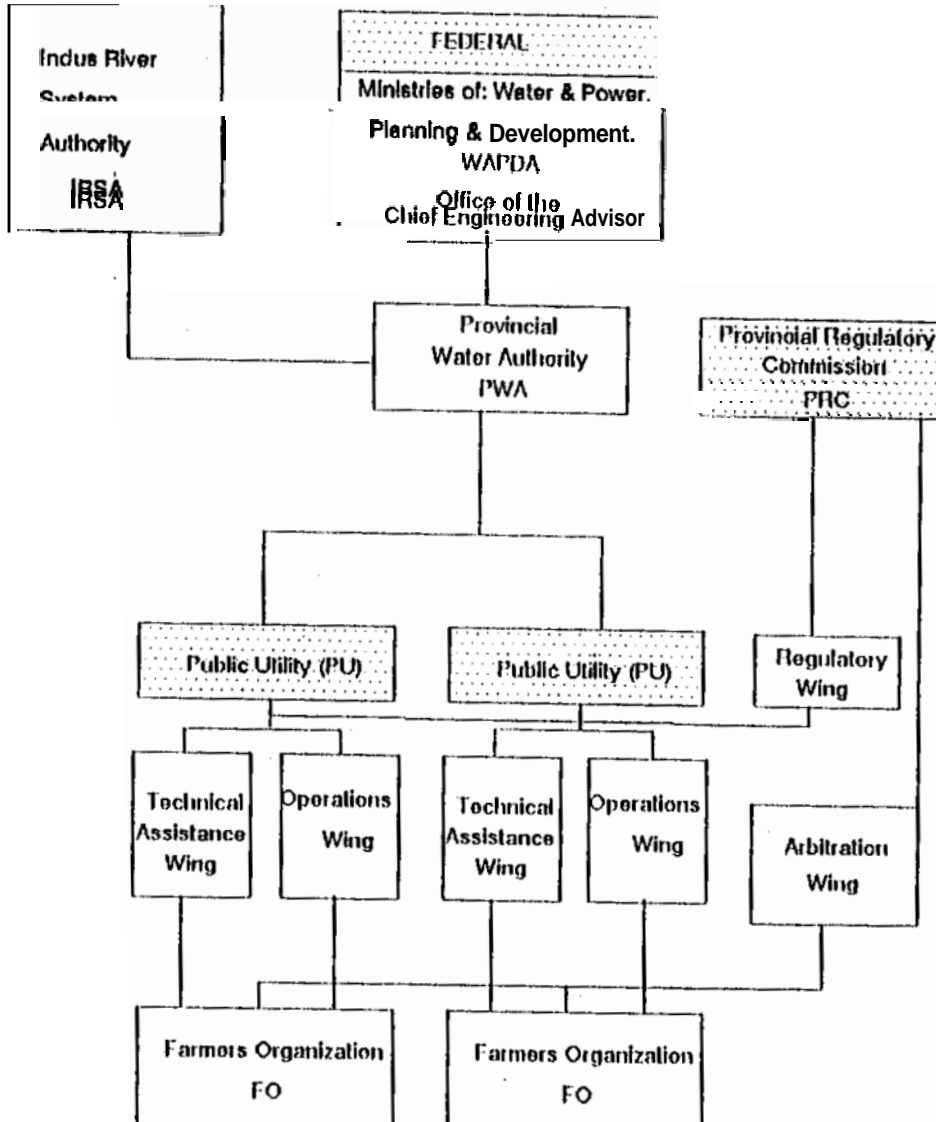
Indus River System Authority IRSA IRSA

FEDERAL

Ministries of: Water & Power. Planning & Development. WAPDA Office of the Chief Engineering Advisor

Provincial Water Authority PWA

Provincial Regulatory Commission PRC

Public Utility (PU)

Public Utility (PU)

Regulatory Wing

Technical Assistance Wing

Operations Wing

Technical Assistance Wing

Operations Wing

Arbitration Wing

Farmers Organization FO

Farmers Organization FO